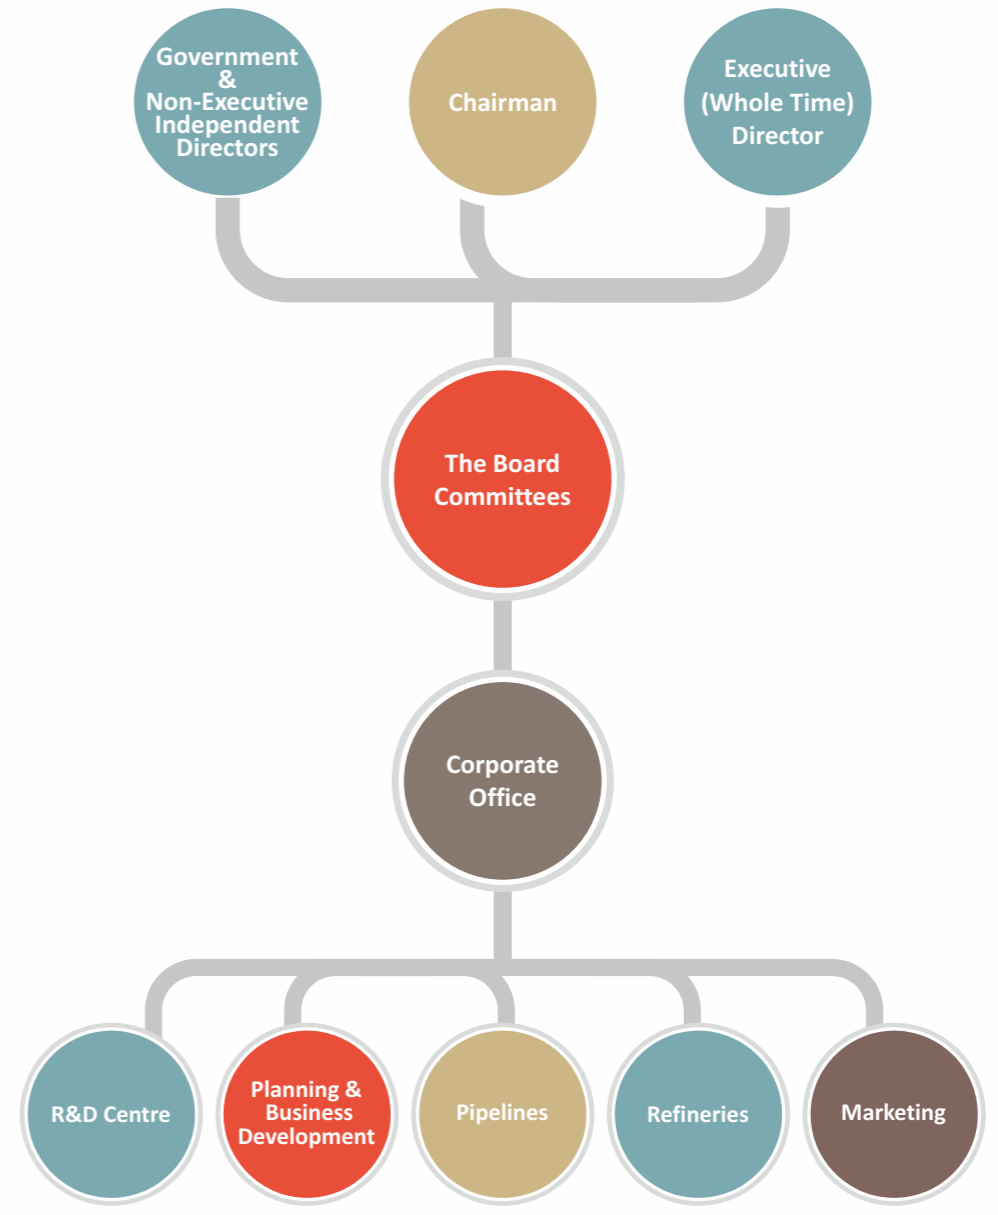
Government & Non-Executive Independent Directors

Chairman

Executive (Whole Time) Director

The Board Committees

Corporate Office

R&D Centre

Planning & Business Development

Pipelines

Refineries

Marketing